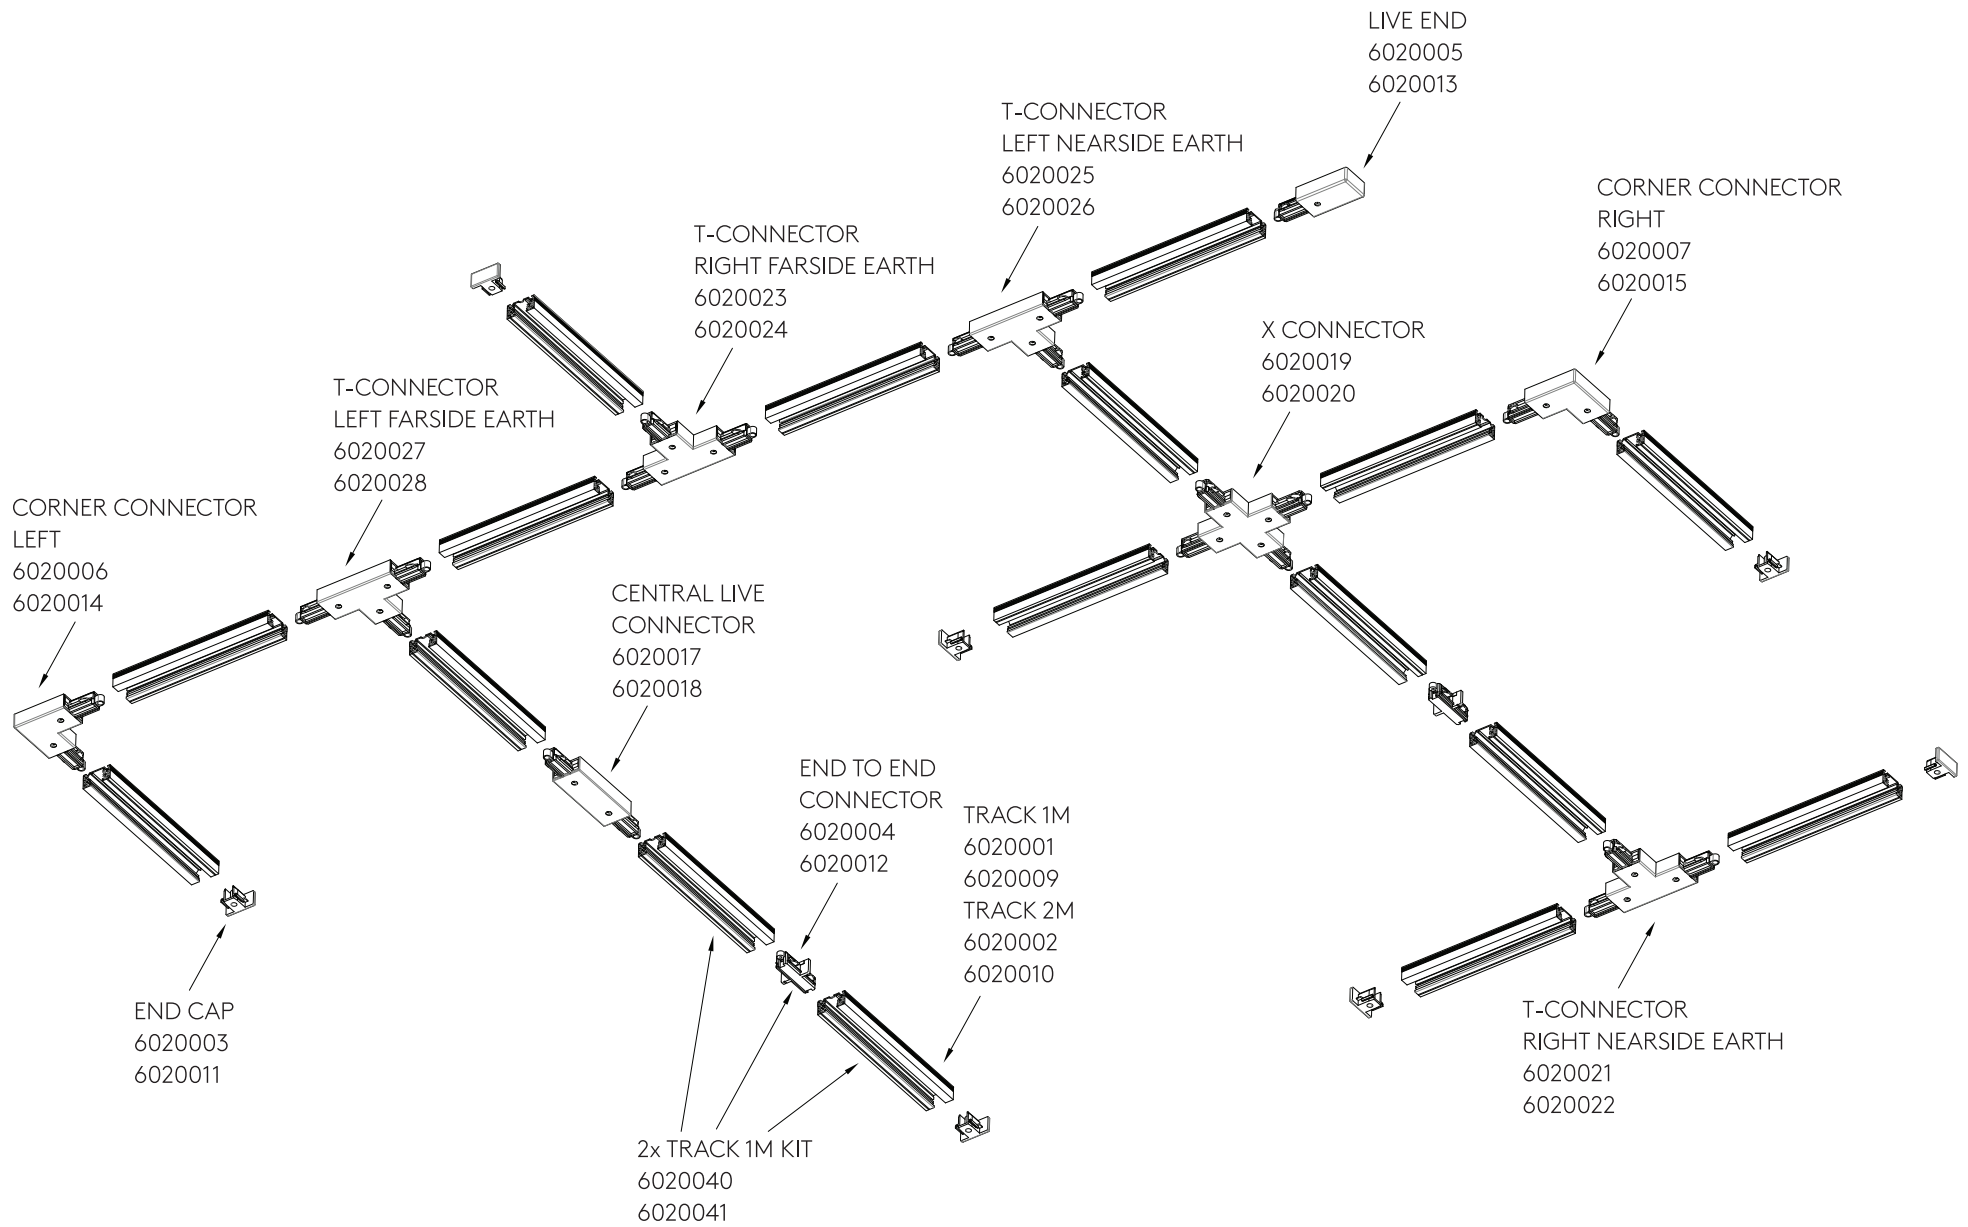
LIVE END
6020005
6020013

T-CONNECTOR
LEFT NEARSIDE EARTH
6020025
6020026

CORNER CONNECTOR
RIGHT
6020007
6020015

T-CONNECTOR
RIGHT FARSIDE EARTH
6020023
6020024

X CONNECTOR
6020019
6020020

T-CONNECTOR
LEFT FARSIDE EARTH
6020027
6020028

CORNER CONNECTOR
LEFT
6020006
6020014

CENTRAL LIVE
CONNECTOR
6020017
6020018

END TO END
CONNECTOR
6020004
6020012

TRACK 1M
6020001
6020009
TRACK 2M
6020002
6020010

END CAP
6020003
6020011

T-CONNECTOR
RIGHT NEARSIDE EARTH
6020021
6020022

2x TRACK 1M KIT
6020040
6020041